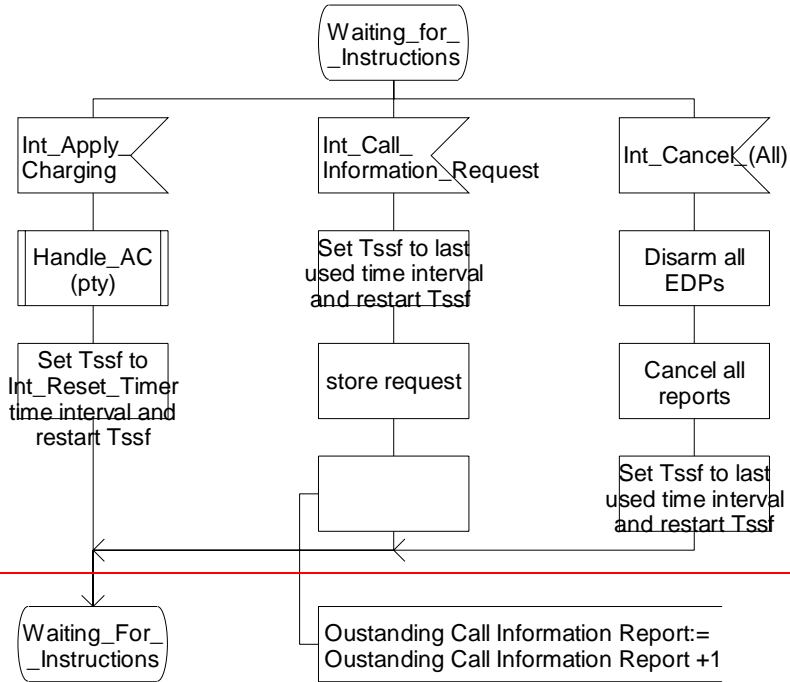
Waiting_for_ _Instructions

Int_Apply_ Charging

Int_Call_ Information_Request

Int_Cancel_(All)

Handle_AC (pty)

Set Tssf to last used time interval and restart Tssf

Disarm all EDPs

Set Tssf to Int_Reset_Timer time interval and restart Tssf

store request

Cancel all reports

Set Tssf to last used time interval and restart Tssf

Waiting_For_ _Instructions

Oustanding Call Information Report:= Oustanding Call Information Report +1